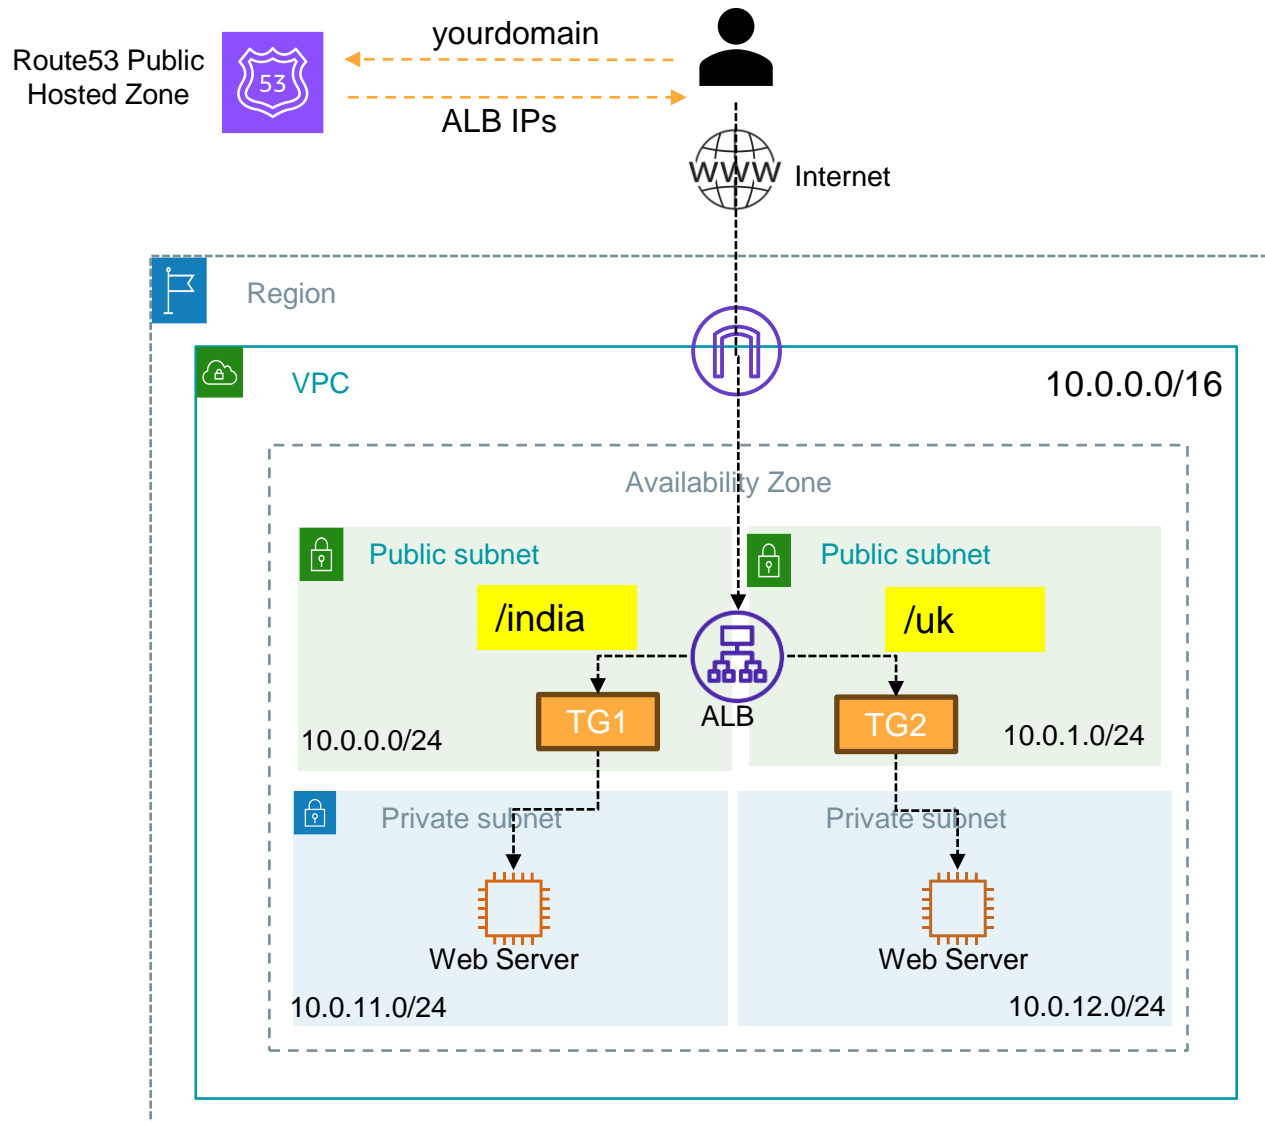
Route53 Public Hosted Zone

53

yourdomain

ALB IPs

WWW

Internet

Region

VPC

10.0.0.0/16

Availability Zone

Public subnet

/india

10.0.0.0/24

TG1

ALB

Public subnet

/uk

TG2

10.0.1.0/24

Private subnet

Web Server

10.0.11.0/24

Private subnet

Web Server

10.0.12.0/24